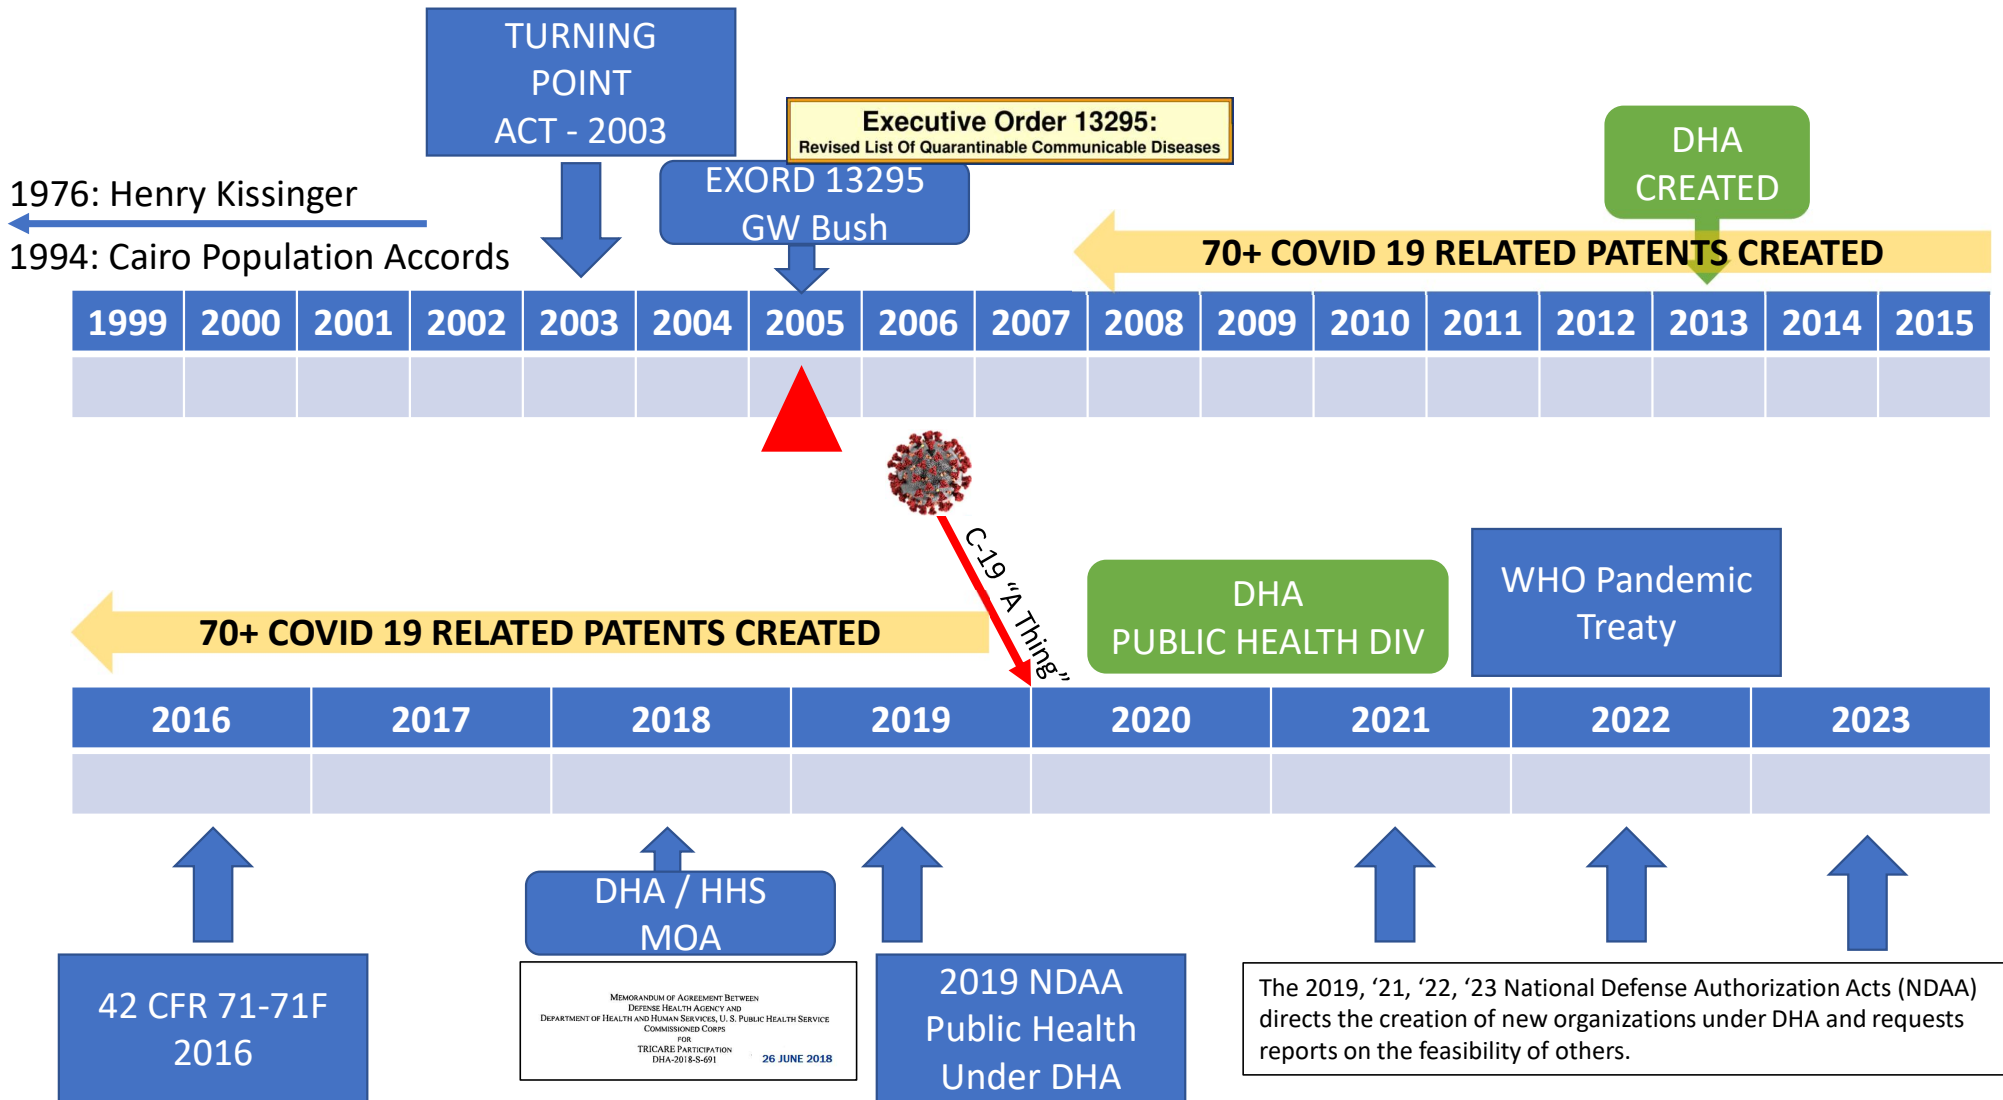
TURNING POINT ACT - 2003

Executive Order 13295:
Revised List Of Quarantinable Communicable Diseases

DHA CREATED

1976: Henry Kissinger

1994: Cairo Population Accords

EXORD 13295
GW Bush

70+ COVID 19 RELATED PATENTS CREATED

| 1999 | 2000 | 2001 | 2002 | 2003 | 2004 | 2005 | 2006 | 2007 | 2008 | 2009 | 2010 | 2011 | 2012 | 2013 | 2014 | 2015 |
|---|---|---|---|---|---|---|---|---|---|---|---|---|---|---|---|---|
| | | | | | | | | | | | | | | | | |

C-19 "A Thing"

70+ COVID 19 RELATED PATENTS CREATED

DHA
PUBLIC HEALTH DIV

WHO Pandemic Treaty

| 2016 | 2017 | 2018 | 2019 | 2020 | 2021 | 2022 | 2023 |
|---|---|---|---|---|---|---|---|
| | | | | | | | |

42 CFR 71-71F
2016

DHA / HHS
MOA

Memorandum of Agreement Between
Defense Health Agency and
Department of Health and Human Services, U. S. Public Health Service
Commissioned Corps
for
TRICARE Participation
DHA-2018-S-691
26 JUNE 2018

2019 NDAA
Public Health
Under DHA

The 2019, '21, '22, '23 National Defense Authorization Acts (NDAA) directs the creation of new organizations under DHA and requests reports on the feasibility of others.